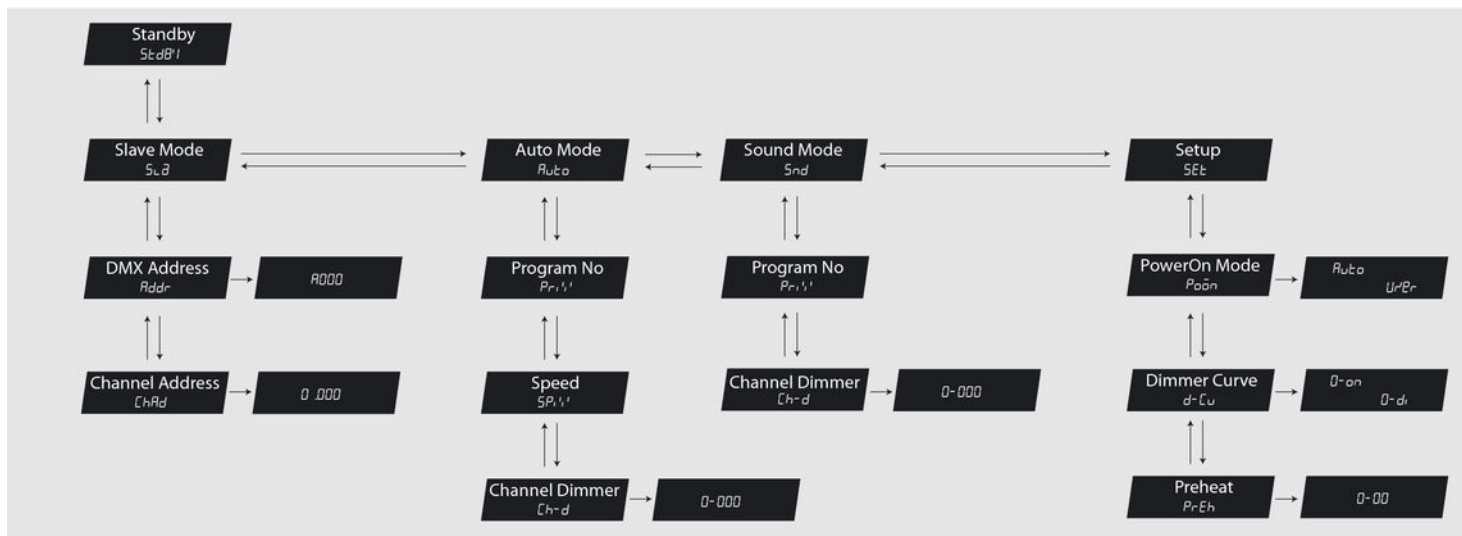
Standby
StdBY

Slave Mode
SLd

DMX Address
Addr

A000

Channel Address
ChAd

0 .000

Auto Mode
Auto

Program No
PrNN

Speed
SPNN

Channel Dimmer
Ch-d

0-000

Sound Mode
Snd

Program No
PrNN

Channel Dimmer
Ch-d

0-000

Setup
SEt

PowerOn Mode
Poon

Auto
UrEr

Dimmer Curve
d-Cu

0-on
0-di

Preheat
PrEh

0-00